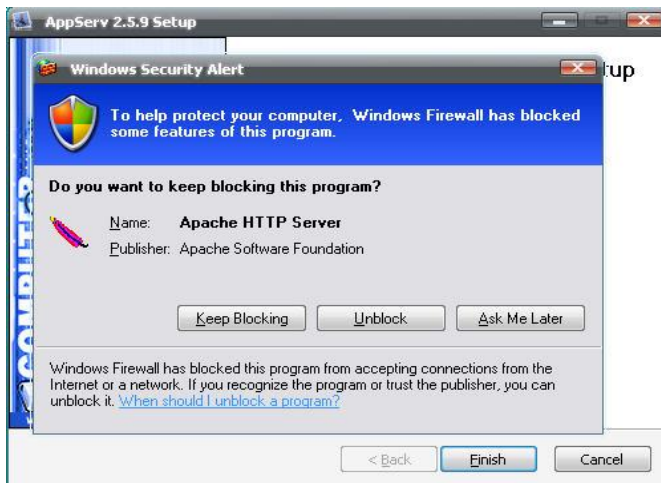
AppServ 2.5.9 Setup

Windows Security Alert

tup

To help protect your computer, Windows Firewall has blocked some features of this program.

Do you want to keep blocking this program?

Name: Apache HTTP Server
Publisher: Apache Software Foundation

Keep Blocking | Unblock | Ask Me Later

Windows Firewall has blocked this program from accepting connections from the Internet or a network. If you recognize the program or trust the publisher, you can unblock it. When should I unblock a program?

COMPUTER

< Back | Finish | Cancel